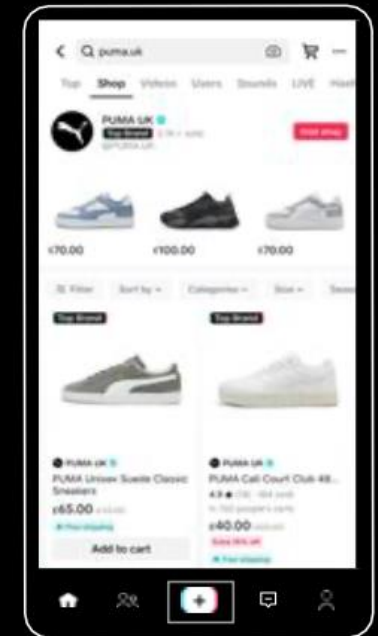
puma.uk

Top Shop Videos Users Sounds LIVE Hash

PUMA UK
Top Brand
@PUMA.UK
Visit shop

£70.00 £100.00 £70.00

Filter Sort by Categories Size Season

Top Brand
Top Brand

PUMA UK
PUMA Unisex Suede Classic Sneakers
£65.00
Free shipping
Add to cart

PUMA UK
PUMA Cali Court Club 48...
4.9
£40.00
Free shipping